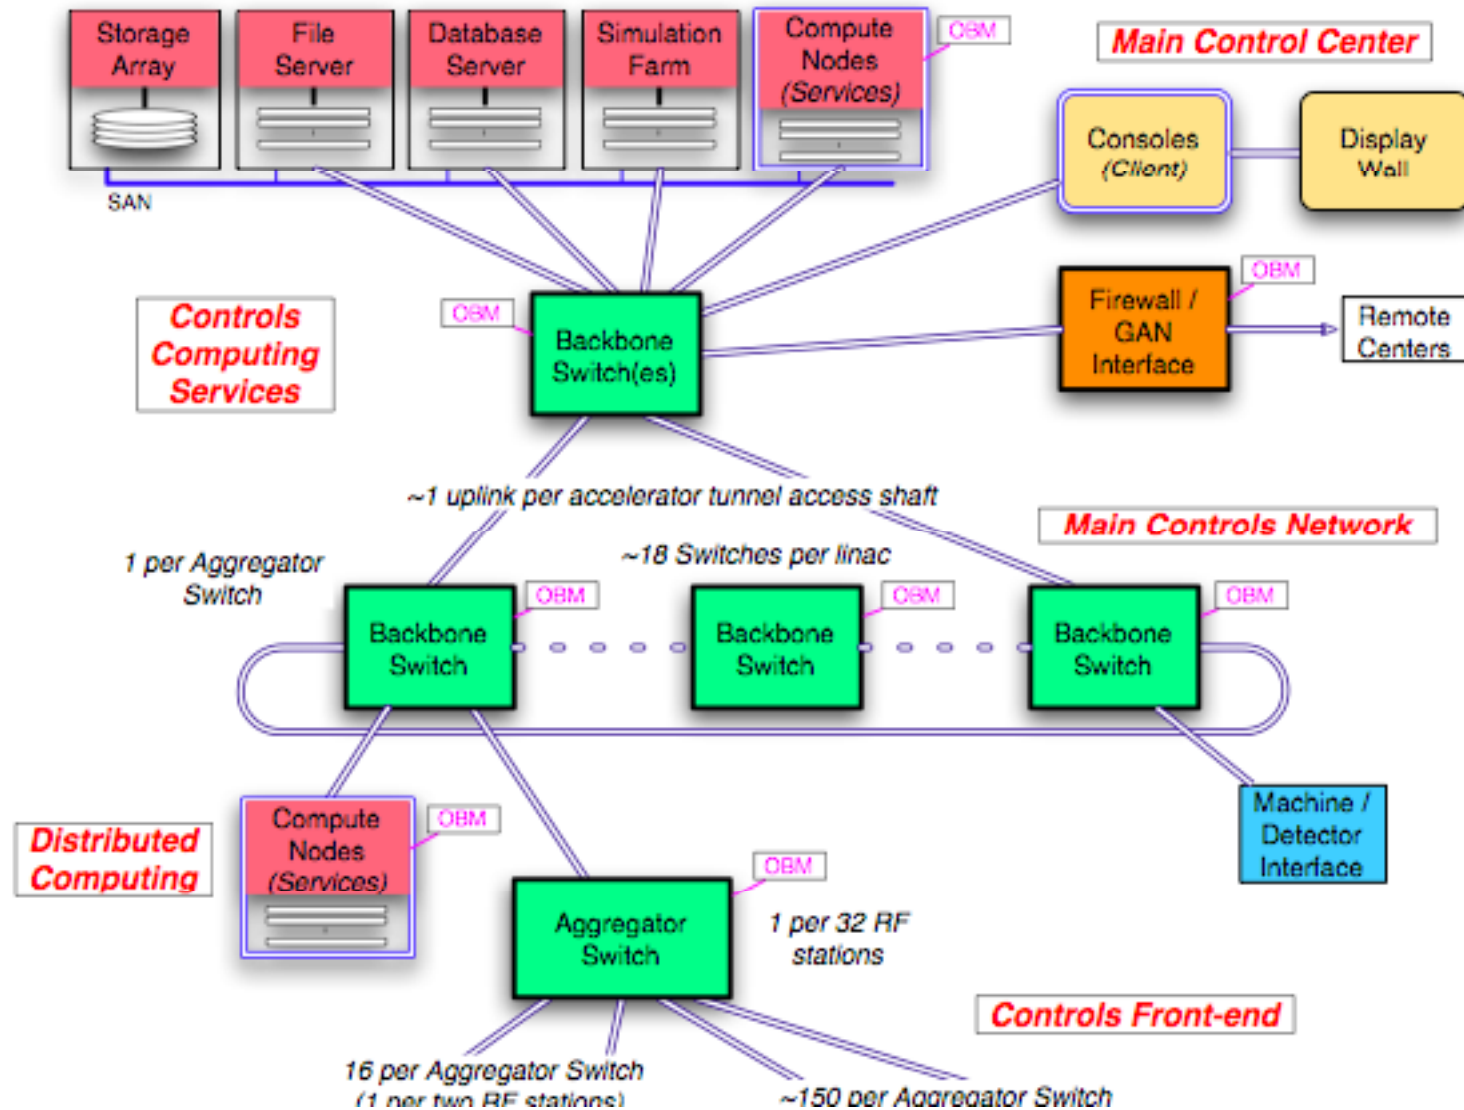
Storage Array

File Server

Database Server

Simulation Farm

Compute Nodes (Services)

OBM

Main Control Center

SAN

Consoles (Client)

Display Wall

OBM

Firewall / GAN Interface

Remote Centers

Controls Computing Services

OBM

Backbone Switch(es)

~1 uplink per accelerator tunnel access shaft

Main Controls Network

1 per Aggregator Switch

~18 Switches per linac

Backbone Switch

OBM

Backbone Switch

OBM

Backbone Switch

OBM

Machine / Detector Interface

Distributed Computing

Compute Nodes (Services)

OBM

OBM

Aggregator Switch

1 per 32 RF stations

Controls Front-end

16 per Aggregator Switch (1 per two RF stations)

~150 per Aggregator Switch